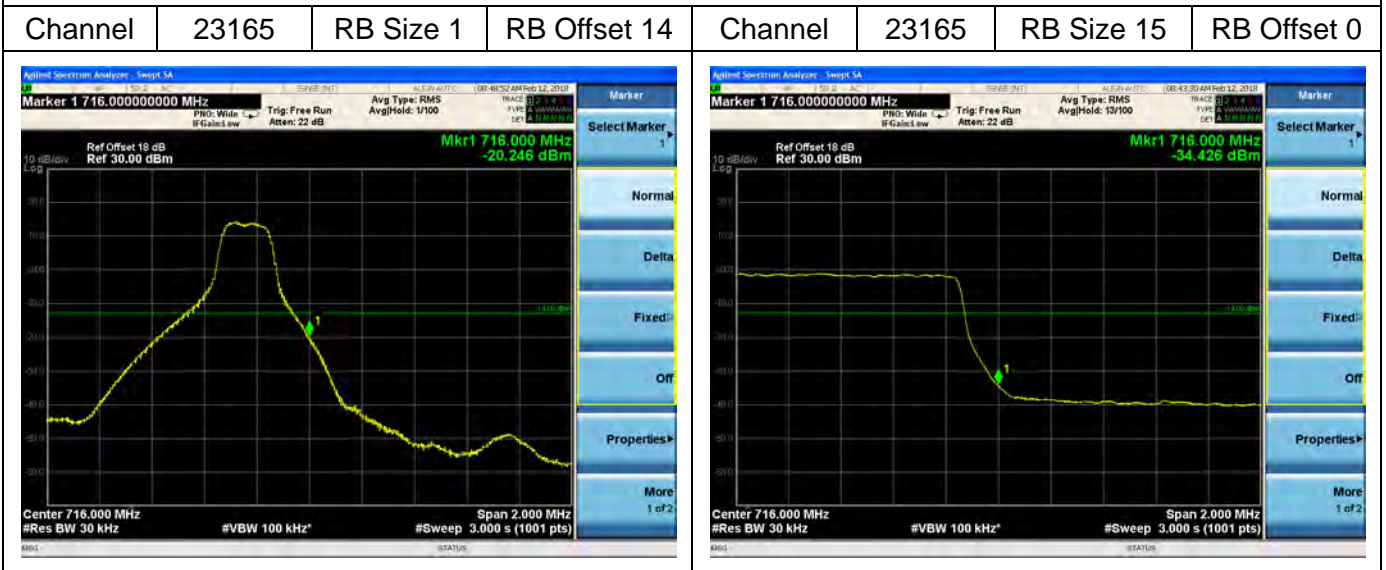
| Channel | 23165 | RB Size 1 | RB Offset 14 | Channel | 23165 | RB Size 15 | RB Offset 0 |
|---|---|---|---|---|---|---|---|

Agilent Spectrum Analyzer - Swept SA
Marker 1 716.000000000 MHz
PNO: Wide
IFGain:Low
Trig: Free Run
Atten: 22 dB
Avg Type: RMS
Avg|Hold: 1/100
08:48:52 AM Feb 12, 2018
Marker
Select Marker
1
Ref Offset 18 dB
10 dB/div Ref 30.00 dBm
Log
Mkr1 716.000 MHz
-20.246 dBm
1
Normal
Delta
Fixed
Off
Properties
More
1 of 2
Center 716.000 MHz
#Res BW 30 kHz
#VBW 100 kHz*
Span 2.000 MHz
#Sweep 3.000 s (1001 pts)
MSG
STATUS

Agilent Spectrum Analyzer - Swept SA
Marker 1 716.000000000 MHz
PNO: Wide
IFGain:Low
Trig: Free Run
Atten: 22 dB
Avg Type: RMS
Avg|Hold: 13/100
08:43:30 AM Feb 12, 2018
Marker
Select Marker
1
Ref Offset 18 dB
10 dB/div Ref 30.00 dBm
Log
Mkr1 716.000 MHz
-34.426 dBm
1
Normal
Delta
Fixed
Off
Properties
More
1 of 2
Center 716.000 MHz
#Res BW 30 kHz
#VBW 100 kHz*
Span 2.000 MHz
#Sweep 3.000 s (1001 pts)
MSG
STATUS